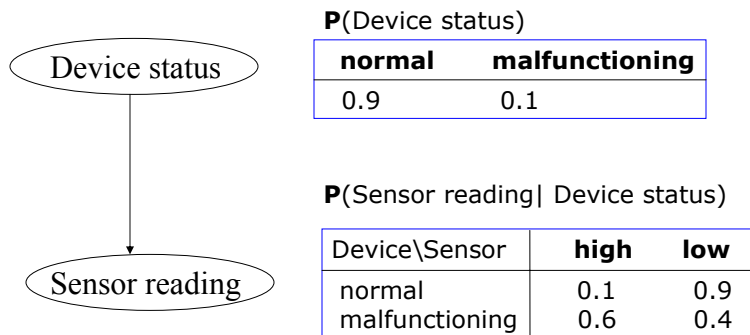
Device status

Sensor reading

**P**(Device status)

| **normal** | **malfunctioning** |
|---|---|
| 0.9 | 0.1 |

**P**(Sensor reading| Device status)

| Device\Sensor | **high** | **low** |
|---|---|---|
| normal | 0.1 | 0.9 |
| malfunctioning | 0.6 | 0.4 |